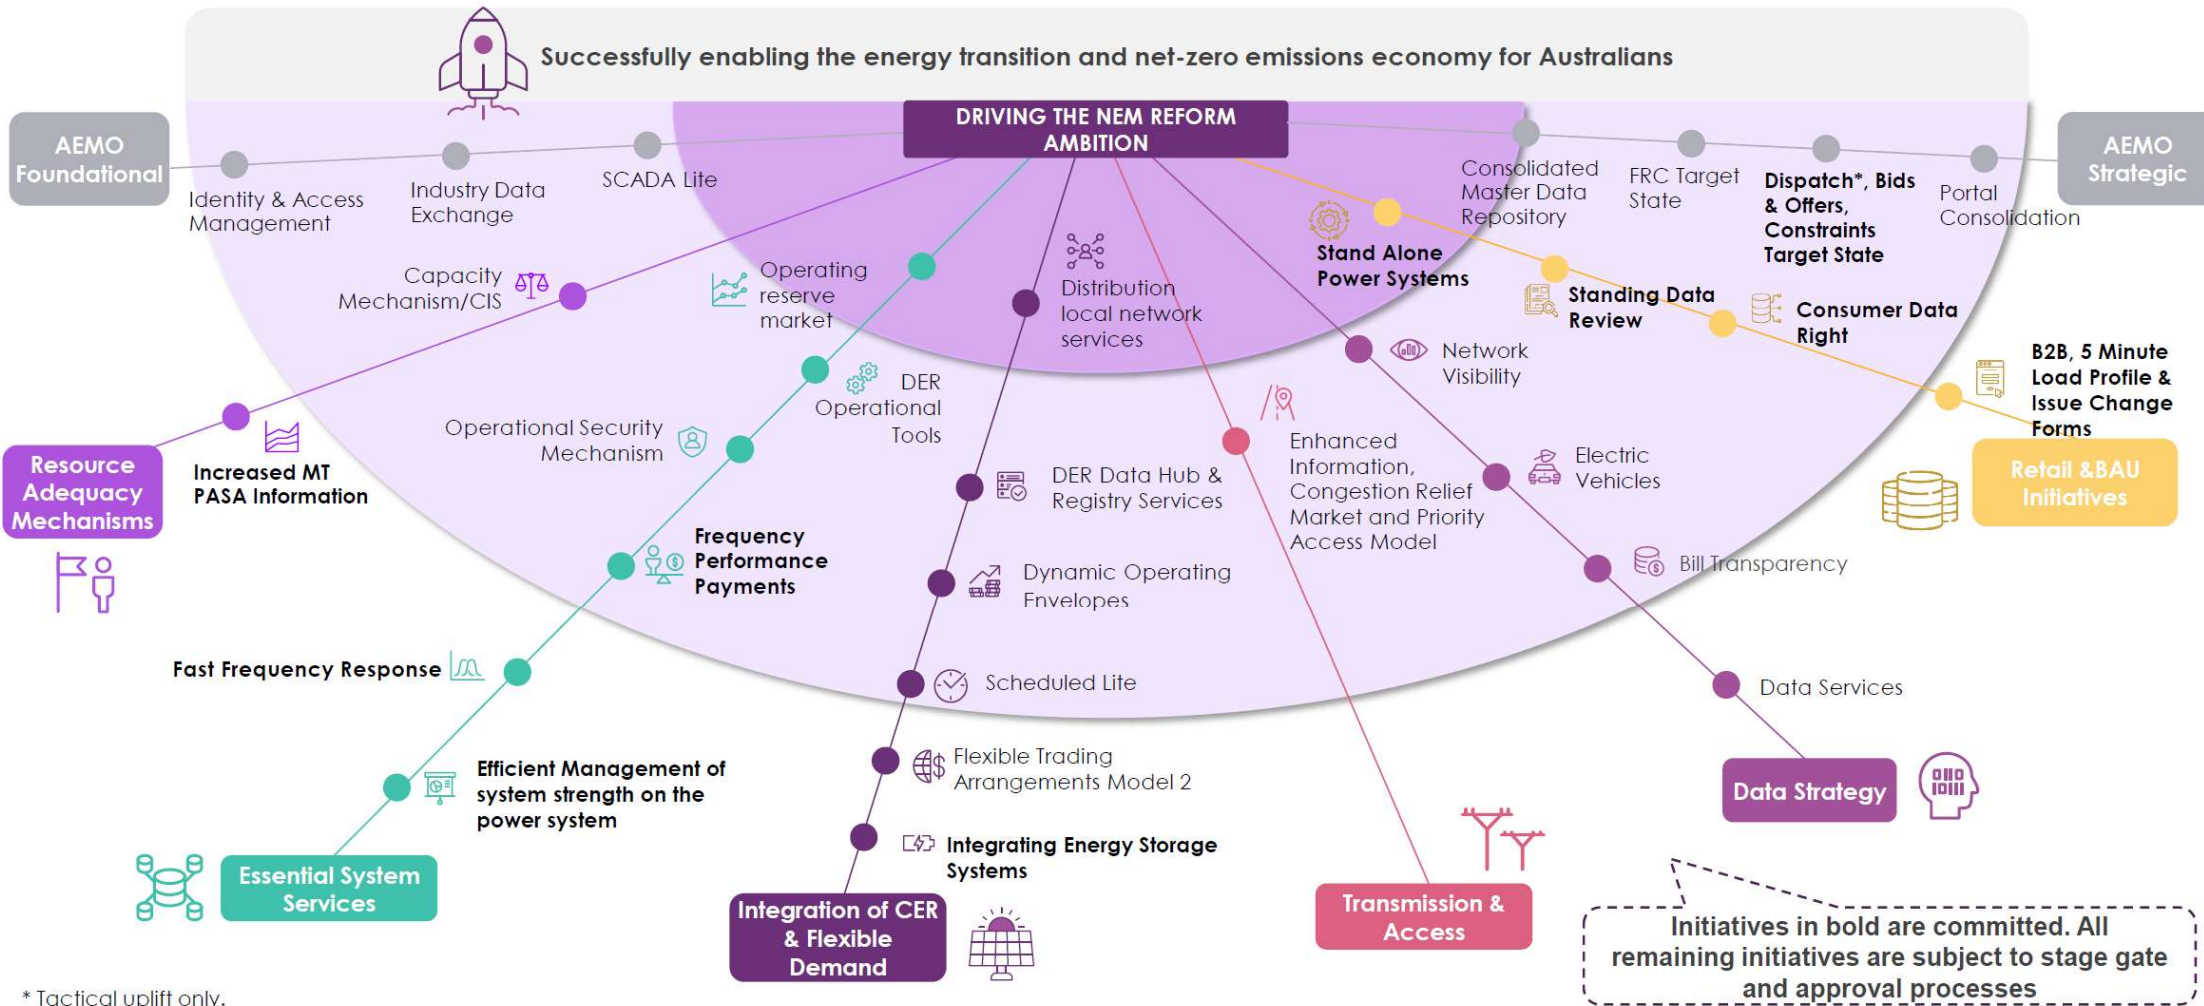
Successfully enabling the energy transition and net-zero emissions economy for Australians

DRIVING THE NEM REFORM AMBITION

AEMO Foundational

AEMO Strategic

Identity & Access Management

Industry Data Exchange

SCADA Lite

Consolidated Master Data Repository

FRC Target State

Dispatch*, Bids & Offers, Constraints Target State

Portal Consolidation

Capacity Mechanism/CIS

Operating reserve market

Distribution local network services

Stand Alone Power Systems

Standing Data Review

Consumer Data Right

B2B, 5 Minute Load Profile & Issue Change Forms

Retail &BAU Initiatives

Network Visibility

DER Operational Tools

Operational Security Mechanism

Resource Adequacy Mechanisms

Increased MT PASA Information

DER Data Hub & Registry Services

Enhanced Information, Congestion Relief Market and Priority Access Model

Electric Vehicles

Frequency Performance Payments

Dynamic Operating Envelopes

Bill Transparency

Fast Frequency Response

Scheduled Lite

Data Services

Efficient Management of system strength on the power system

Flexible Trading Arrangements Model 2

Data Strategy

Integrating Energy Storage Systems

Essential System Services

Integration of CER & Flexible Demand

Transmission & Access

Initiatives in bold are committed. All remaining initiatives are subject to stage gate and approval processes

* Tactical uplift only.